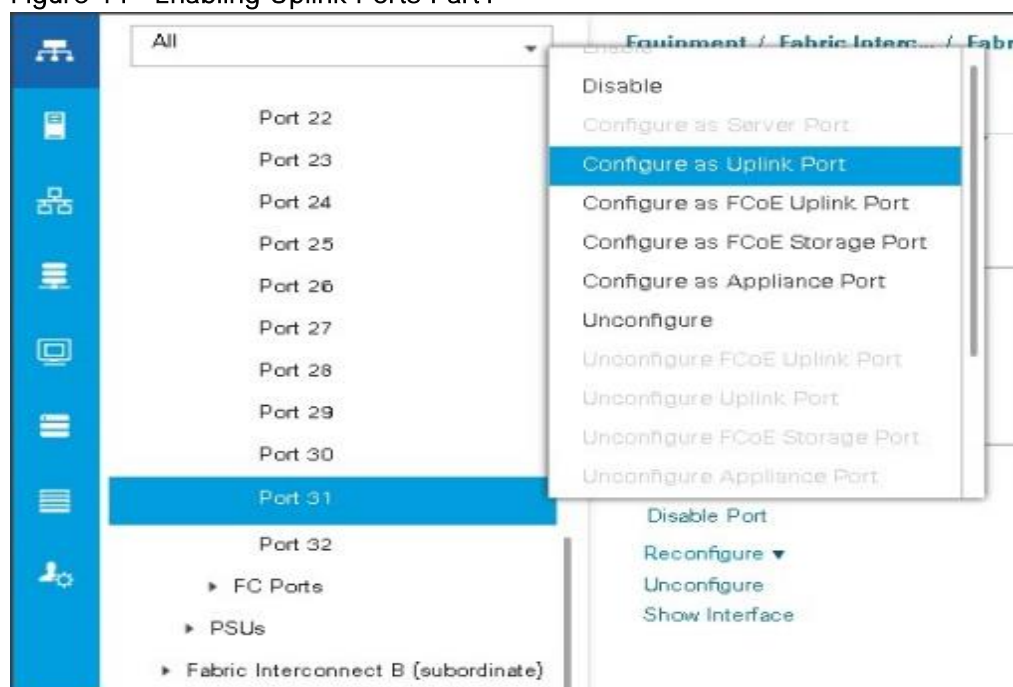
Figure 11 Enabling Uplink Ports Part I

All

Equipment / Fabric Interc... / Fabr

Port 22
Port 23
Port 24
Port 25
Port 26
Port 27
Port 28
Port 29
Port 30
Port 31
Port 32
▸ FC Ports
▸ PSUs
▸ Fabric Interconnect B (subordinate)

Disable
Configure as Server Port
Configure as Uplink Port
Configure as FCoE Uplink Port
Configure as FCoE Storage Port
Configure as Appliance Port
Unconfigure
Unconfigure FCoE Uplink Port
Unconfigure Uplink Port
Unconfigure FCoE Storage Port
Unconfigure Appliance Port

Disable Port
Reconfigure ▾
Unconfigure
Show Interface